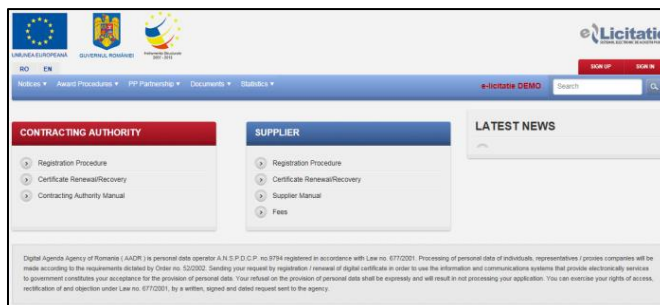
UNIUNEA EUROPEANĂ GUVERNUL ROMÂNIEI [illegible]

e-Licitatie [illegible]

RO EN

SIGN UP SIGN IN

Notices ▾ Award Procedures ▾ PP Partnership ▾ Documents ▾ Statistics ▾

e-licitatie DEMO Search

CONTRACTING AUTHORITY

Registration Procedure

Certificate Renewal/Recovery

Contracting Authority Manual

SUPPLIER

Registration Procedure

Certificate Renewal/Recovery

Supplier Manual

Fees

LATEST NEWS

Digital Agenda Agency of Romania ( AADR ) is personal data operator A.N.S.P.D.C.P. no.9794 registered in accordance with Law no. 677/2001. Processing of personal data of individuals, representatives / proxies companies will be made according to the requirements dictated by Order no. 52/2002. Sending your request by registration / renewal of digital certificate in order to use the information and communications systems that provide electronically services to government constitutes your acceptance for the provision of personal data. Your refusal on the provision of personal data shall be expressly and will result in not processing your application. You can exercise your rights of access, rectification of and objection under Law no. 677/2001, by a written, signed and dated request sent to the agency.